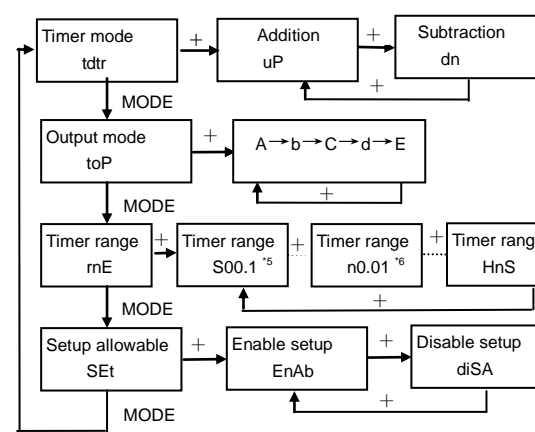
Timer mode
tdtr

+

Addition
uP

+

Subtraction
dn

+

MODE

Output mode
toP

+

A → b → C → d → E

+

MODE

Timer range
rnE

+

Timer range
S00.1 *5

+

Timer range
n0.01 *6

+

Timer rang
HnS

+

MODE

Setup allowable
SEt

+

Enable setup
EnAb

+

Disable setup
diSA

+

MODE